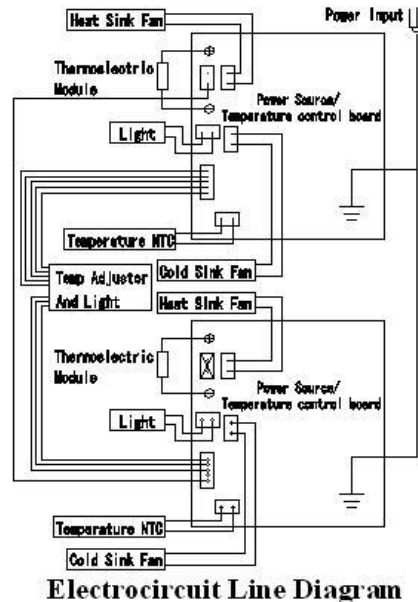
Heat Sink Fan

Power Input

Thermoelectric Module

Power Source/ Temperature control board

Light

Temperature NTC

Cold Sink Fan

Temp Adjuster And Light

Heat Sink Fan

Thermoelectric Module

Power Source/ Temperature control board

Light

Temperature NTC

Cold Sink Fan

Electrocircuit Line Diagram